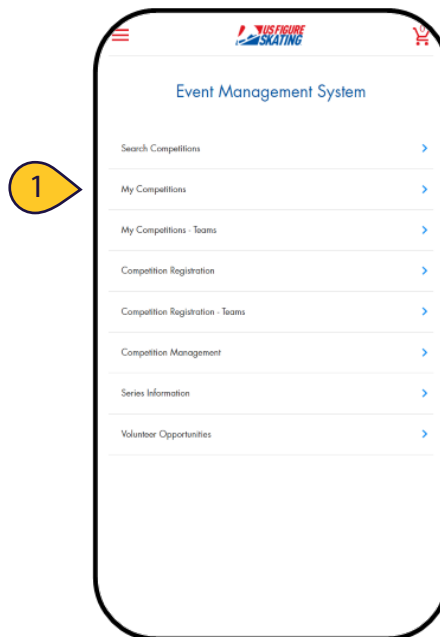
US FIGURE SKATING

Event Management System

1

Search Competitions

My Competitions

My Competitions - Teams

Competition Registration

Competition Registration - Teams

Competition Management

Series Information

Volunteer Opportunities